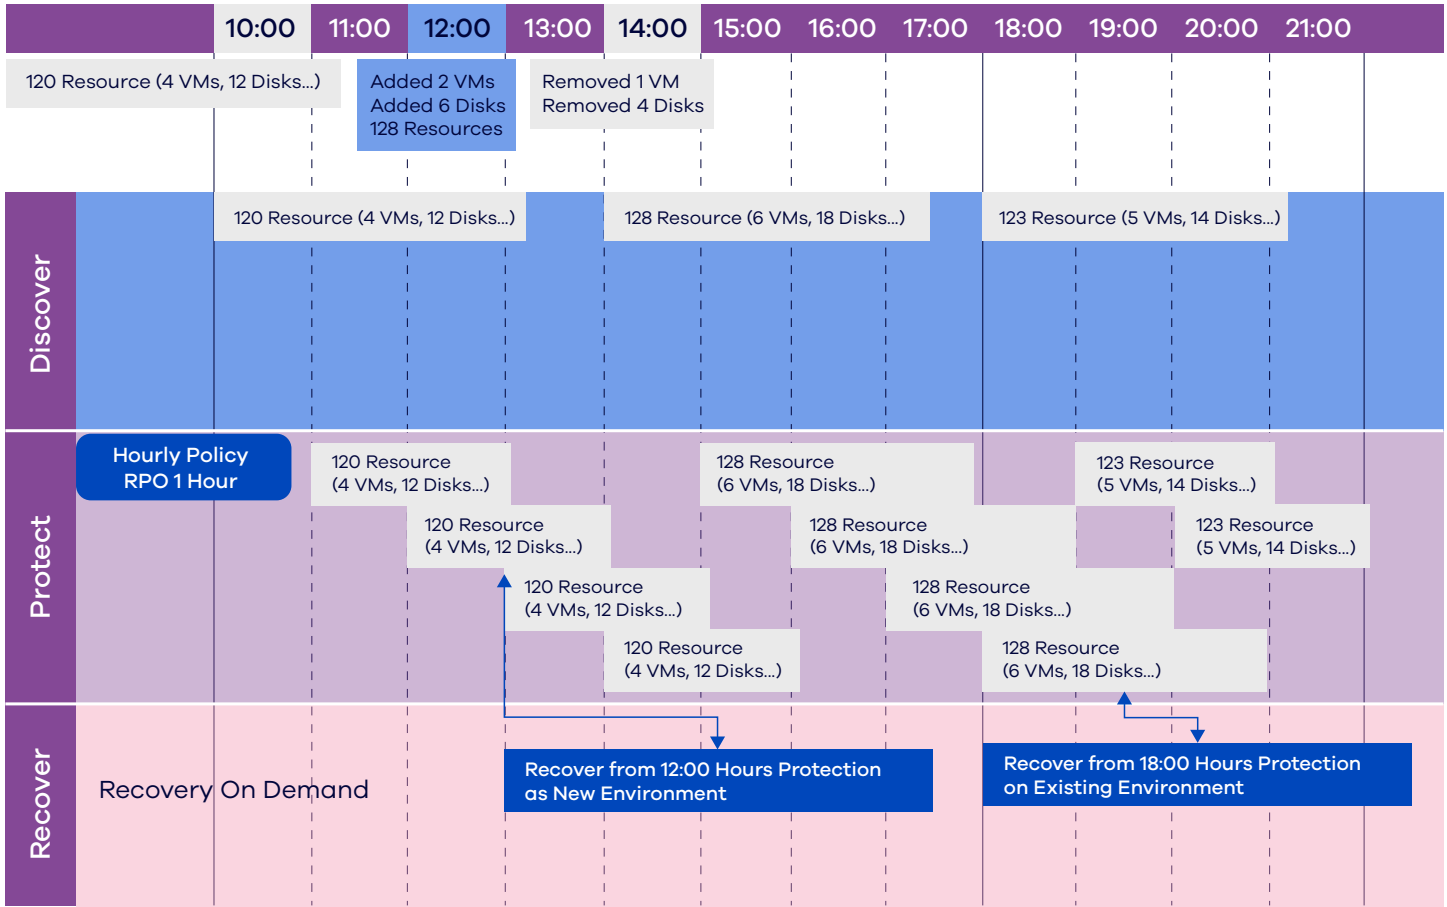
10:00 11:00 12:00 13:00 14:00 15:00 16:00 17:00 18:00 19:00 20:00 21:00

120 Resource (4 VMs, 12 Disks...)

Added 2 VMs
Added 6 Disks
128 Resources

Removed 1 VM
Removed 4 Disks

Discover

120 Resource (4 VMs, 12 Disks...)

128 Resource (6 VMs, 18 Disks...)

123 Resource (5 VMs, 14 Disks...)

Protect

Hourly Policy
RPO 1 Hour

120 Resource
(4 VMs, 12 Disks...)

120 Resource
(4 VMs, 12 Disks...)

120 Resource
(4 VMs, 12 Disks...)

120 Resource
(4 VMs, 12 Disks...)

128 Resource
(6 VMs, 18 Disks...)

128 Resource
(6 VMs, 18 Disks...)

128 Resource
(6 VMs, 18 Disks...)

128 Resource
(6 VMs, 18 Disks...)

123 Resource
(5 VMs, 14 Disks...)

123 Resource
(5 VMs, 14 Disks...)

Recover

Recovery On Demand

Recover from 12:00 Hours Protection as New Environment

Recover from 18:00 Hours Protection on Existing Environment